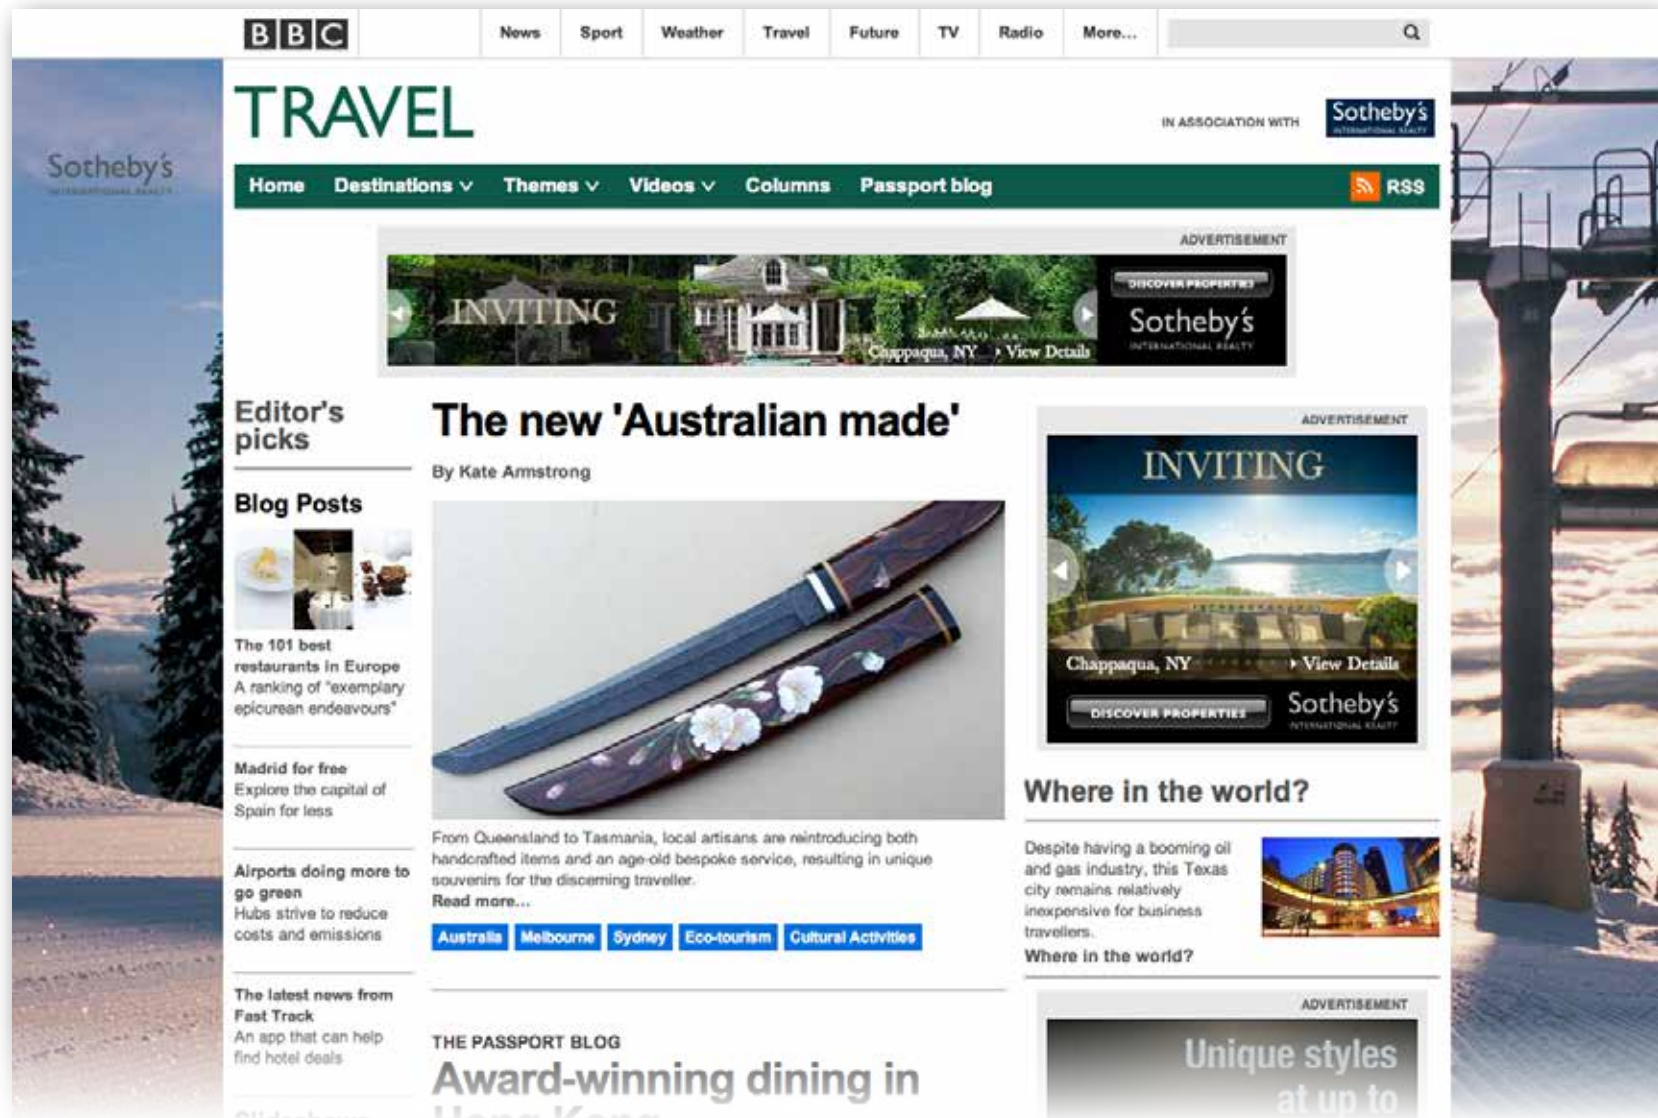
BBC

News | Sport | Weather | Travel | Future | TV | Radio | More...

Sotheby's

TRAVEL

IN ASSOCIATION WITH Sotheby's INTERNATIONAL REALTY

Home | Destinations | Themes | Videos | Columns | Passport blog | RSS

ADVERTISEMENT

INVITING

Chappaqua, NY ▸ View Details

DISCOVER PROPERTIES

Sotheby's INTERNATIONAL REALTY

Editor's picks

Blog Posts

The 101 best restaurants in Europe
A ranking of "exemplary epicurean endeavours"

Madrid for free
Explore the capital of Spain for less

Airports doing more to go green
Hubs strive to reduce costs and emissions

The latest news from Fast Track
An app that can help find hotel deals

The new 'Australian made'

By Kate Armstrong

From Queensland to Tasmania, local artisans are reintroducing both handcrafted items and an age-old bespoke service, resulting in unique souvenirs for the discerning traveller.
Read more...

Australia | Melbourne | Sydney | Eco-tourism | Cultural Activities

THE PASSPORT BLOG

Award-winning dining in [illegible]

ADVERTISEMENT

INVITING

Chappaqua, NY ▸ View Details

DISCOVER PROPERTIES

Sotheby's INTERNATIONAL REALTY

Where in the world?

Despite having a booming oil and gas industry, this Texas city remains relatively inexpensive for business travellers.
Where in the world?

ADVERTISEMENT

Unique styles at up to